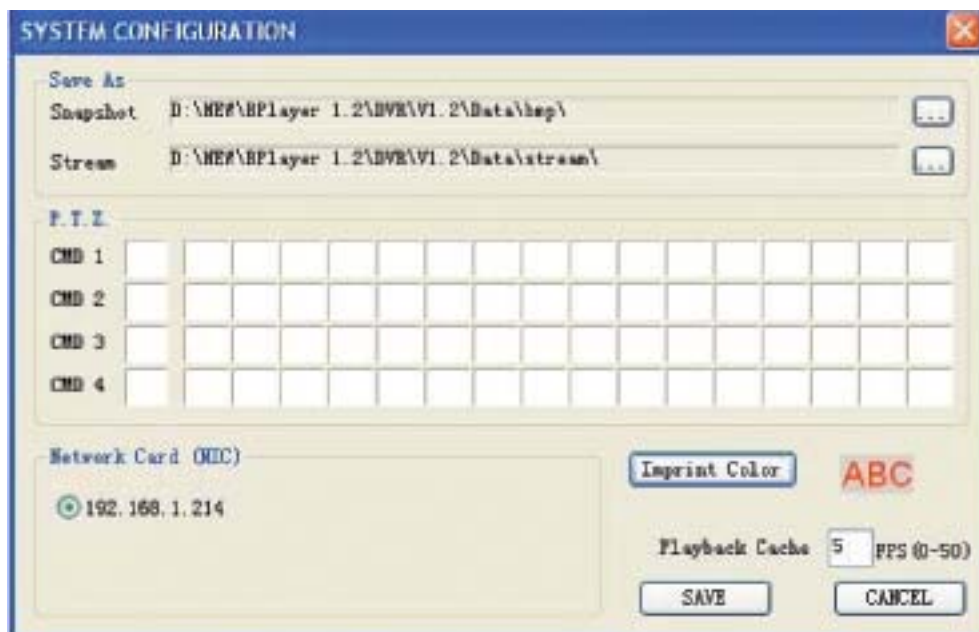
SYSTEM CONFIGURATION

Save As

Snapshot D:\NEW\BPlayer 1.2\DVR\V1.2\Data\bmp\ ...

Stream D:\NEW\BPlayer 1.2\DVR\V1.2\Data\stream\ ...

P.T.Z.

CMD 1

CMD 2

CMD 3

CMD 4

Network Card (NIC)

192.168.1.214

Imprint Color

ABC

Playback Cache 5 FPS (0-50)

SAVE

CANCEL